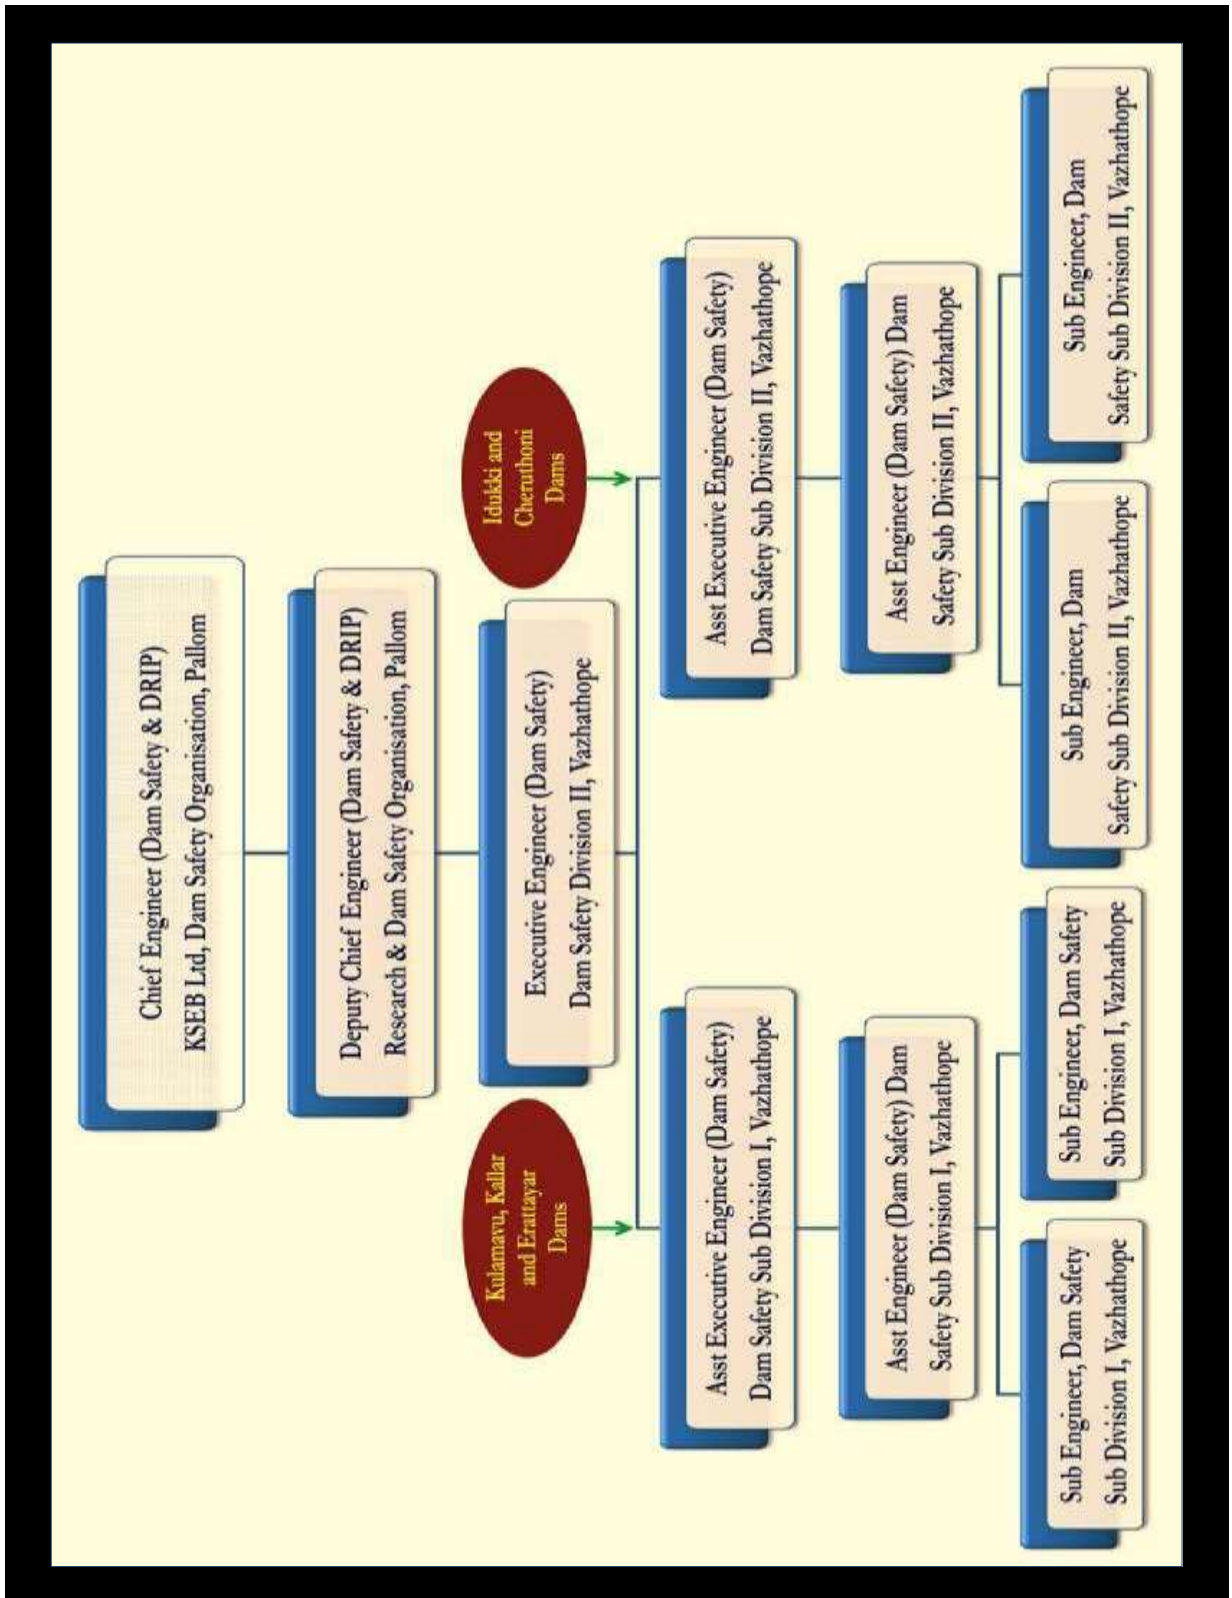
Chief Engineer (Dam Safety & DRIP)
KSEB Ltd, Dam Safety Organisation, Pallom

Deputy Chief Engineer (Dam Safety & DRIP)
Research & Dam Safety Organisation, Pallom

Executive Engineer (Dam Safety)
Dam Safety Division II, Vazhathope

Kulamavu, Kallar and Erattayar Dams

Idukki and Cheruthoni Dams

Asst Executive Engineer (Dam Safety)
Dam Safety Sub Division I, Vazhathope

Asst Executive Engineer (Dam Safety)
Dam Safety Sub Division II, Vazhathope

Asst Engineer (Dam Safety) Dam
Safety Sub Division I, Vazhathope

Asst Engineer (Dam Safety) Dam
Safety Sub Division II, Vazhathope

Sub Engineer, Dam Safety
Sub Division I, Vazhathope

Sub Engineer, Dam Safety
Sub Division I, Vazhathope

Sub Engineer, Dam
Safety Sub Division II, Vazhathope

Sub Engineer, Dam
Safety Sub Division II, Vazhathope